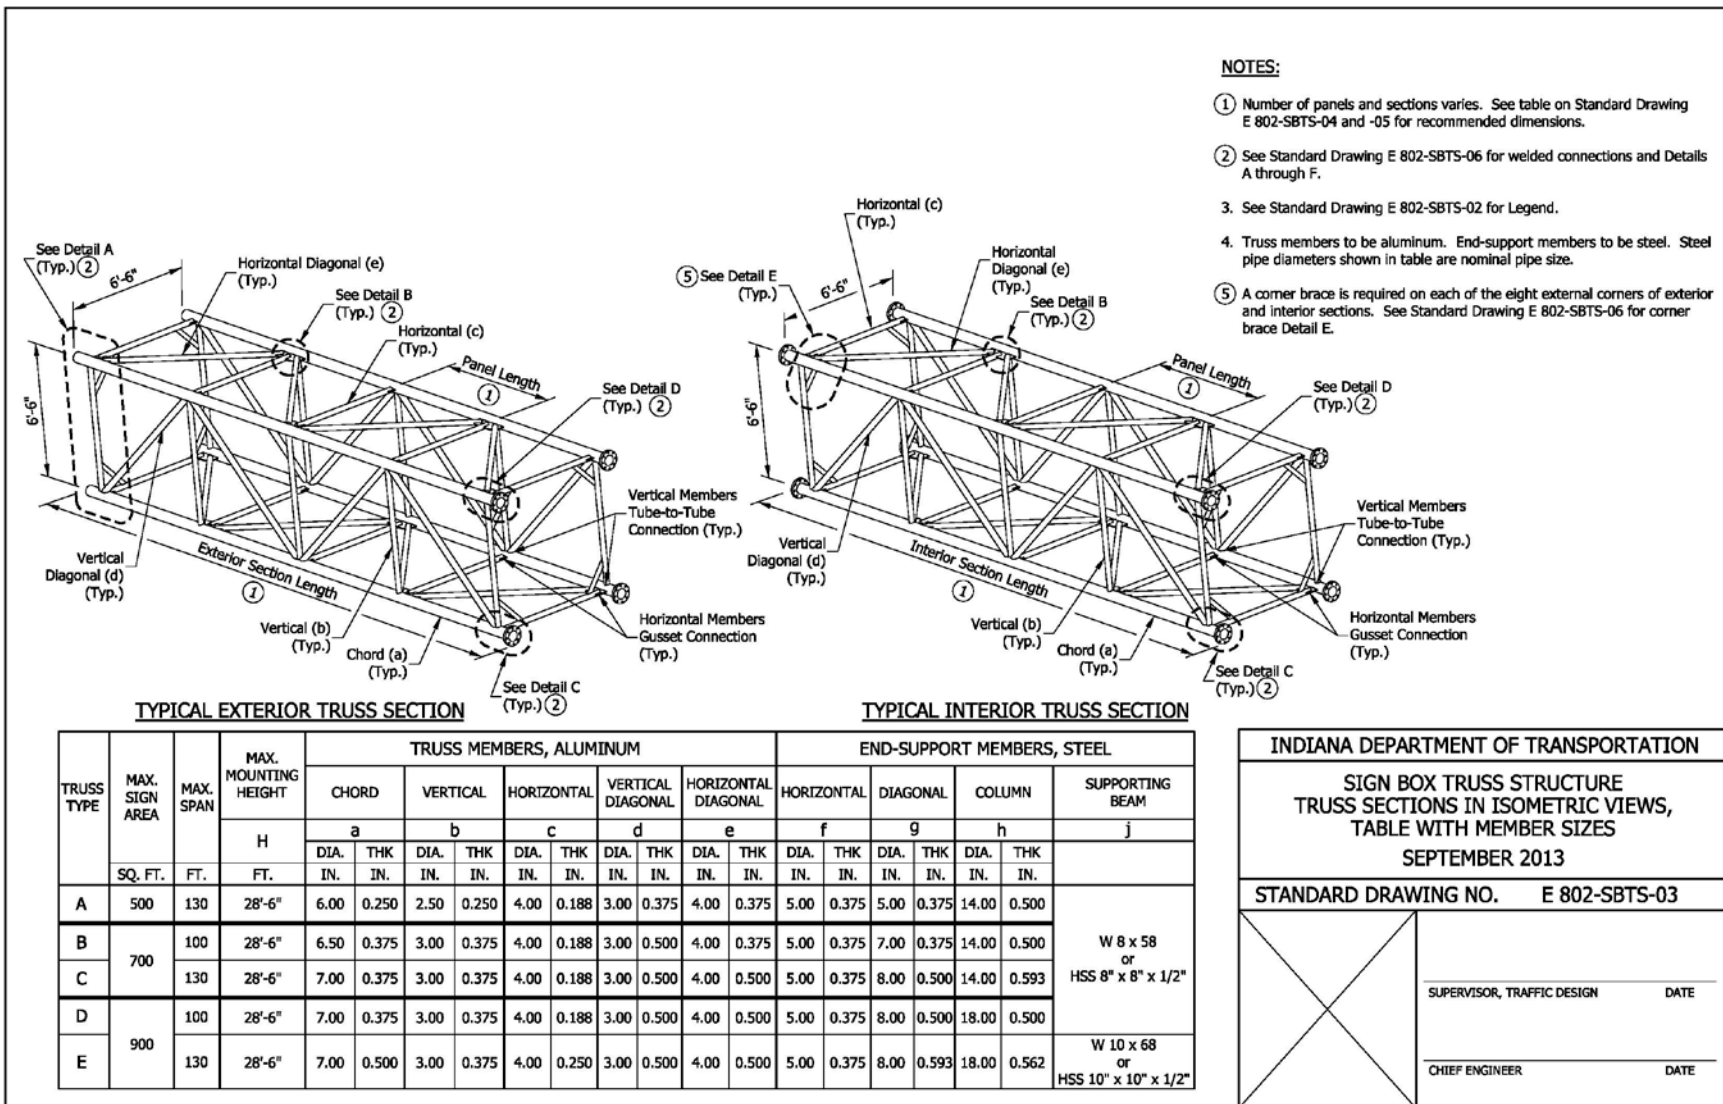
NOTES:

(1) Number of panels and sections varies. See table on Standard Drawing E 802-SBTS-04 and -05 for recommended dimensions.

(2) See Standard Drawing E 802-SBTS-06 for welded connections and Details A through F.

3. See Standard Drawing E 802-SBTS-02 for Legend.

4. Truss members to be aluminum. End-support members to be steel. Steel pipe diameters shown in table are nominal pipe size.

(5) A corner brace is required on each of the eight external corners of exterior and interior sections. See Standard Drawing E 802-SBTS-06 for corner brace Detail E.

See Detail A (Typ.) (2)
6'-6"
Horizontal Diagonal (e) (Typ.)
See Detail B (Typ.) (2)
Horizontal (c) (Typ.)
Panel Length (1)
See Detail D (Typ.) (2)
6'-6"
Vertical Members Tube-to-Tube Connection (Typ.)
Vertical Diagonal (d) (Typ.)
Exterior Section Length (1)
Vertical (b) (Typ.)
Chord (a) (Typ.)
Horizontal Members Gusset Connection (Typ.)
See Detail C (Typ.) (2)

TYPICAL EXTERIOR TRUSS SECTION

Horizontal (c) (Typ.)
(5) See Detail E (Typ.)
6'-6"
Horizontal Diagonal (e) (Typ.)
See Detail B (Typ.) (2)
Panel Length (1)
See Detail D (Typ.) (2)
6'-6"
Vertical Members Tube-to-Tube Connection (Typ.)
Vertical Diagonal (d) (Typ.)
Interior Section Length (1)
Vertical (b) (Typ.)
Chord (a) (Typ.)
Horizontal Members Gusset Connection (Typ.)
See Detail C (Typ.) (2)

TYPICAL INTERIOR TRUSS SECTION

| TRUSS TYPE | MAX. SIGN AREA | MAX. SPAN | MAX. MOUNTING HEIGHT | TRUSS MEMBERS, ALUMINUM | | | | | | | | | | END-SUPPORT MEMBERS, STEEL | | | | | | |
|---|---|---|---|---|---|---|---|---|---|---|---|---|---|---|---|---|---|---|---|---|
| | | | | CHORD | | VERTICAL | | HORIZONTAL | | VERTICAL DIAGONAL | | HORIZONTAL DIAGONAL | | HORIZONTAL | | DIAGONAL | | COLUMN | | SUPPORTING BEAM |
| | | | H | a | | b | | c | | d | | e | | f | | g | | h | | j |
| | | | | DIA. | THK | DIA. | THK | DIA. | THK | DIA. | THK | DIA. | THK | DIA. | THK | DIA. | THK | DIA. | THK | |
| | SQ. FT. | FT. | FT. | IN. | IN. | IN. | IN. | IN. | IN. | IN. | IN. | IN. | IN. | IN. | IN. | IN. | IN. | IN. | IN. | |
| A | 500 | 130 | 28'-6" | 6.00 | 0.250 | 2.50 | 0.250 | 4.00 | 0.188 | 3.00 | 0.375 | 4.00 | 0.375 | 5.00 | 0.375 | 5.00 | 0.375 | 14.00 | 0.500 | W 8 x 58 or HSS 8" x 8" x 1/2" |
| B | 700 | 100 | 28'-6" | 6.50 | 0.375 | 3.00 | 0.375 | 4.00 | 0.188 | 3.00 | 0.500 | 4.00 | 0.375 | 5.00 | 0.375 | 7.00 | 0.375 | 14.00 | 0.500 | |
| C | | 130 | 28'-6" | 7.00 | 0.375 | 3.00 | 0.375 | 4.00 | 0.188 | 3.00 | 0.500 | 4.00 | 0.500 | 5.00 | 0.375 | 8.00 | 0.500 | 14.00 | 0.593 | |
| D | 900 | 100 | 28'-6" | 7.00 | 0.375 | 3.00 | 0.375 | 4.00 | 0.188 | 3.00 | 0.500 | 4.00 | 0.500 | 5.00 | 0.375 | 8.00 | 0.500 | 18.00 | 0.500 | |
| E | | 130 | 28'-6" | 7.00 | 0.500 | 3.00 | 0.375 | 4.00 | 0.250 | 3.00 | 0.500 | 4.00 | 0.500 | 5.00 | 0.375 | 8.00 | 0.593 | 18.00 | 0.562 | W 10 x 68 or HSS 10" x 10" x 1/2" |

INDIANA DEPARTMENT OF TRANSPORTATION

SIGN BOX TRUSS STRUCTURE
TRUSS SECTIONS IN ISOMETRIC VIEWS,
TABLE WITH MEMBER SIZES
SEPTEMBER 2013

STANDARD DRAWING NO. E 802-SBTS-03

SUPERVISOR, TRAFFIC DESIGN DATE

CHIEF ENGINEER DATE